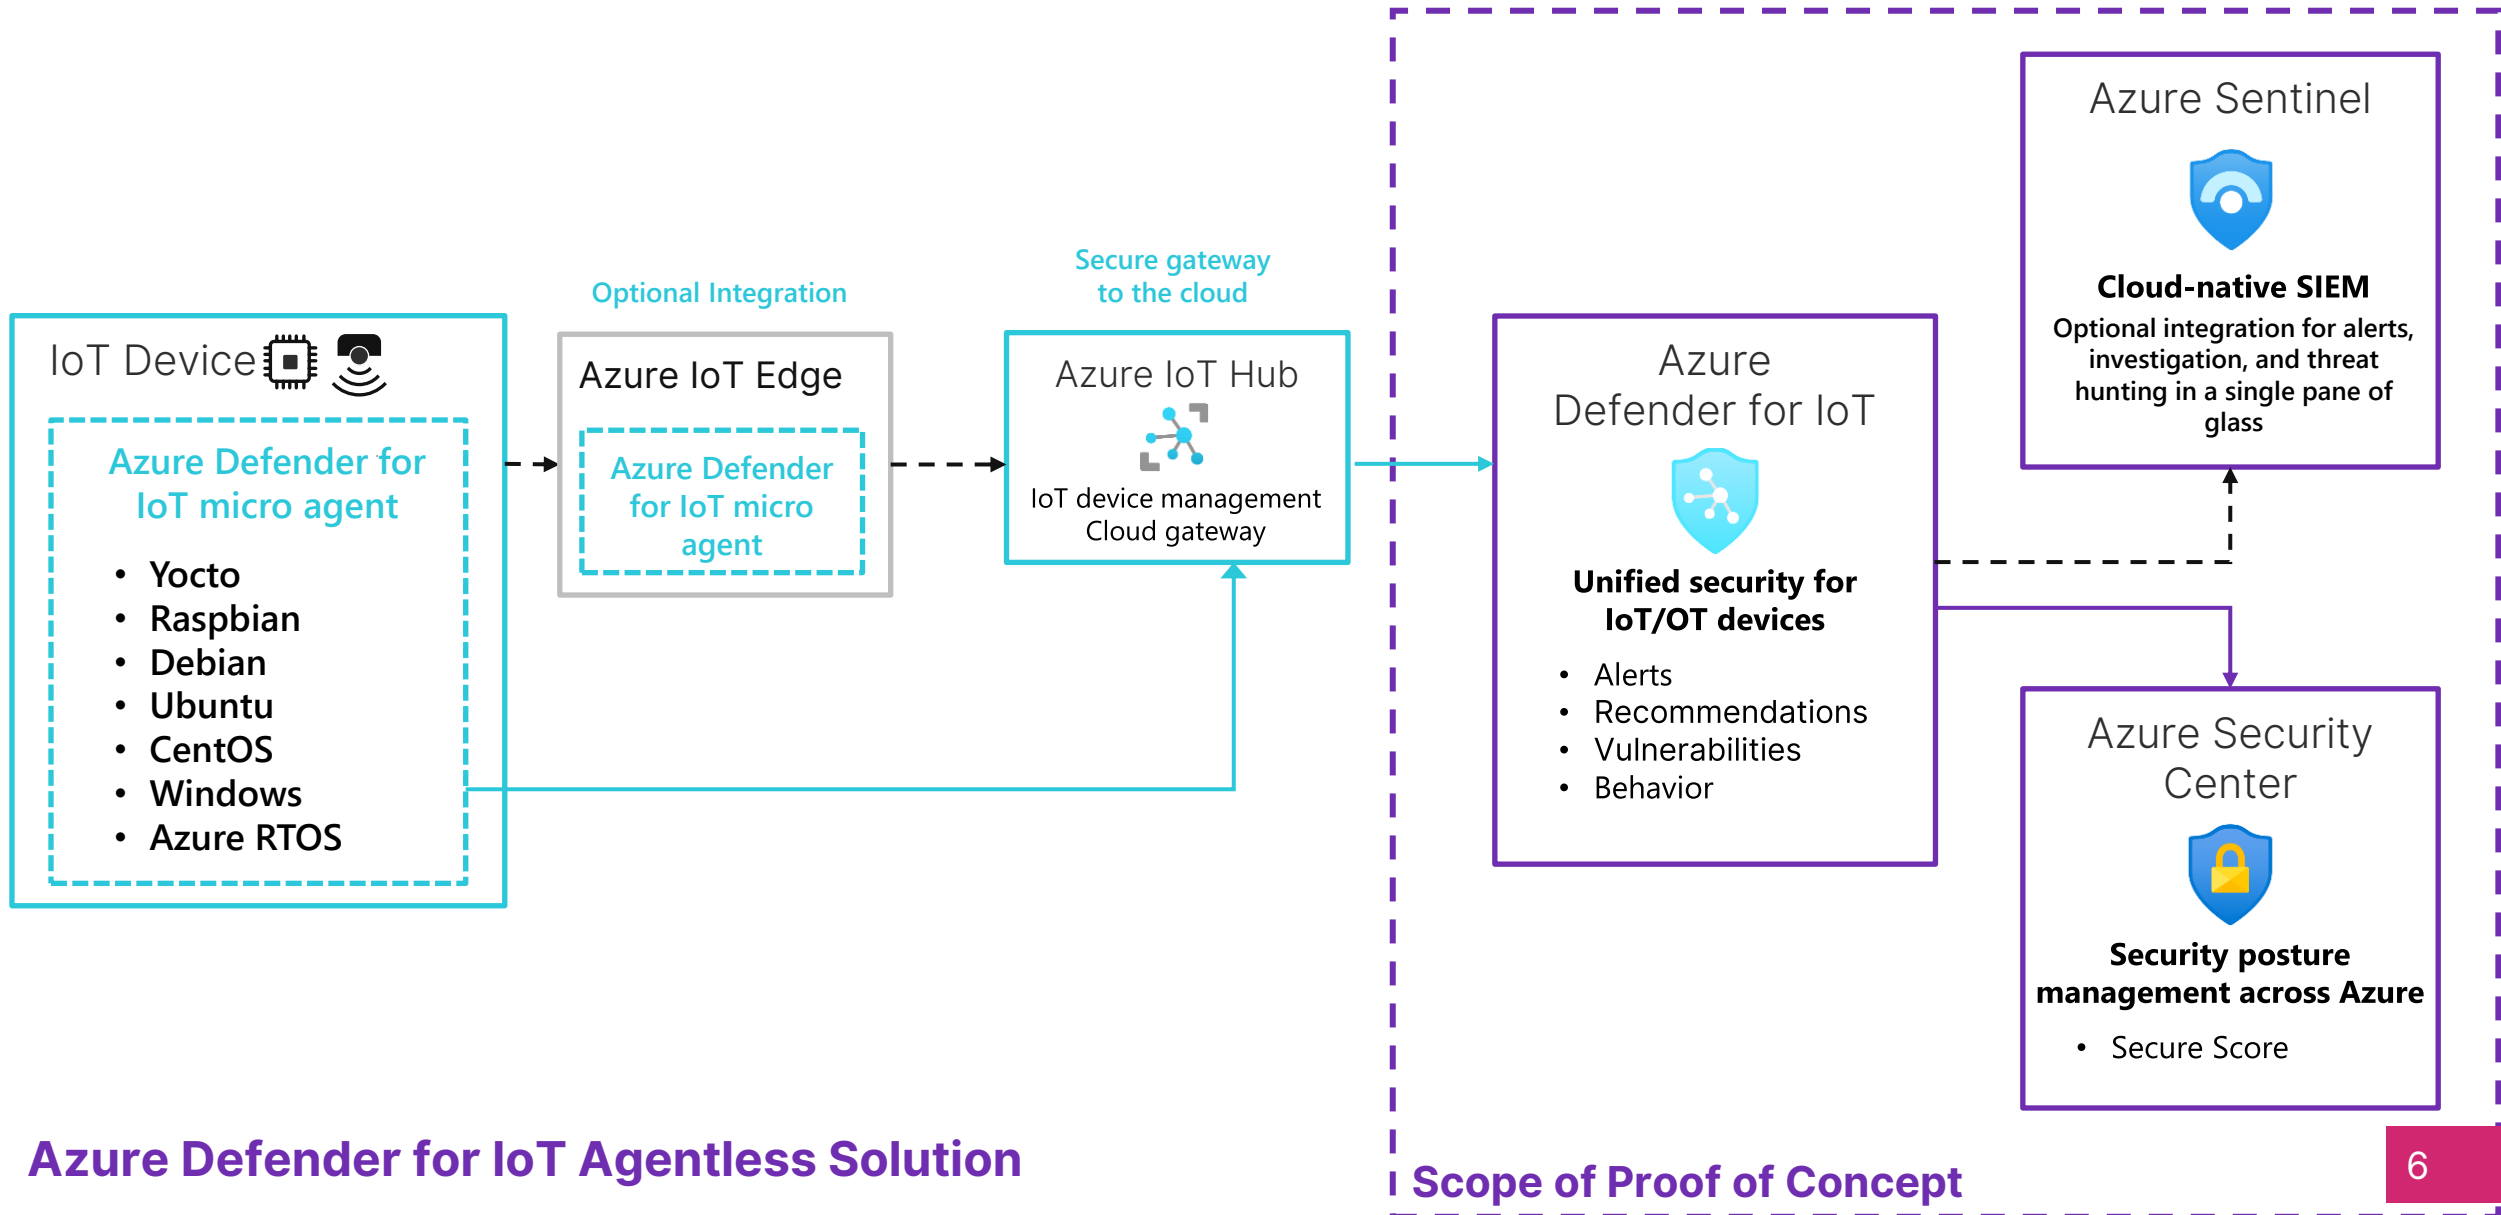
IoT Device

Azure Defender for IoT micro agent

- Yocto
- Raspbian
- Debian
- Ubuntu
- CentOS
- Windows
- Azure RTOS

Optional Integration

Azure IoT Edge

Azure Defender for IoT micro agent

Secure gateway to the cloud

Azure IoT Hub

IoT device management
Cloud gateway

Azure Defender for IoT

Unified security for IoT/OT devices

- Alerts
- Recommendations
- Vulnerabilities
- Behavior

Azure Sentinel

Cloud-native SIEM

Optional integration for alerts, investigation, and threat hunting in a single pane of glass

Azure Security Center

Security posture management across Azure

- Secure Score

Azure Defender for IoT Agentless Solution

Scope of Proof of Concept

6